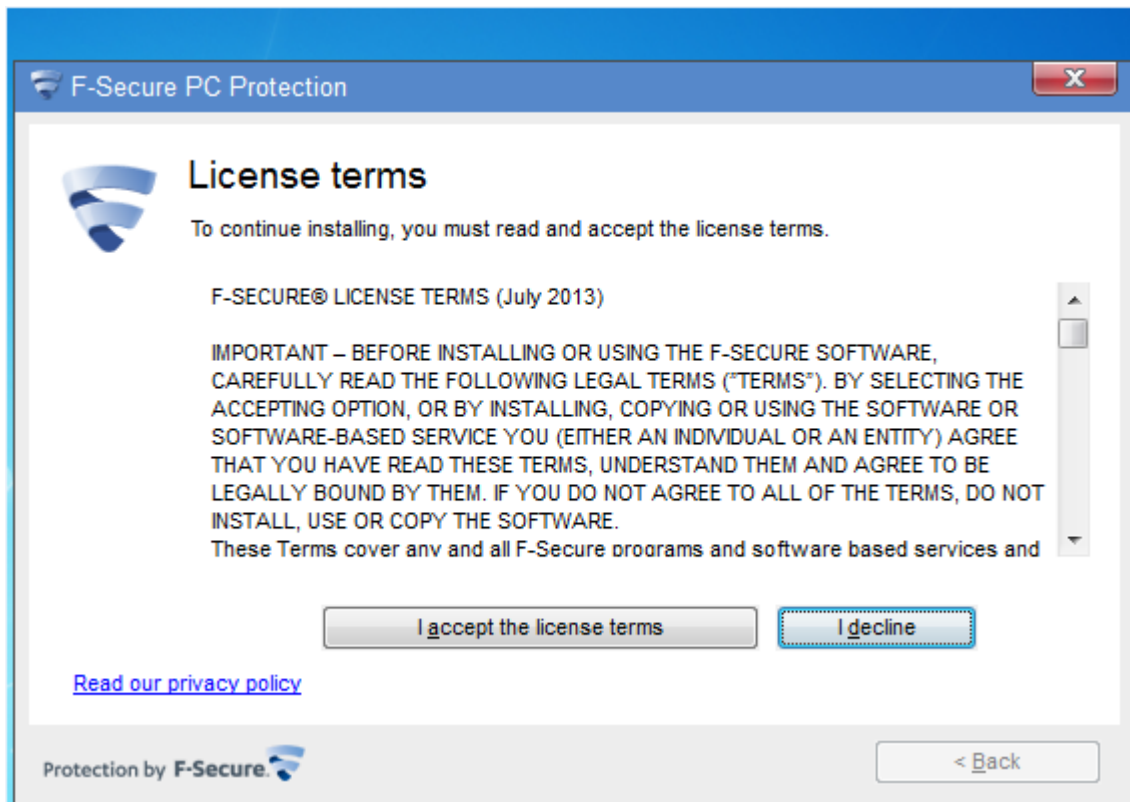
F-Secure PC Protection

X

License terms

To continue installing, you must read and accept the license terms.

F-SECURE® LICENSE TERMS (July 2013)

IMPORTANT – BEFORE INSTALLING OR USING THE F-SECURE SOFTWARE, CAREFULLY READ THE FOLLOWING LEGAL TERMS ("TERMS"). BY SELECTING THE ACCEPTING OPTION, OR BY INSTALLING, COPYING OR USING THE SOFTWARE OR SOFTWARE-BASED SERVICE YOU (EITHER AN INDIVIDUAL OR AN ENTITY) AGREE THAT YOU HAVE READ THESE TERMS, UNDERSTAND THEM AND AGREE TO BE LEGALLY BOUND BY THEM. IF YOU DO NOT AGREE TO ALL OF THE TERMS, DO NOT INSTALL, USE OR COPY THE SOFTWARE.
These Terms cover any and all F-Secure programs and software based services and

I accept the license terms

I decline

Read our privacy policy

Protection by F-Secure.

< Back